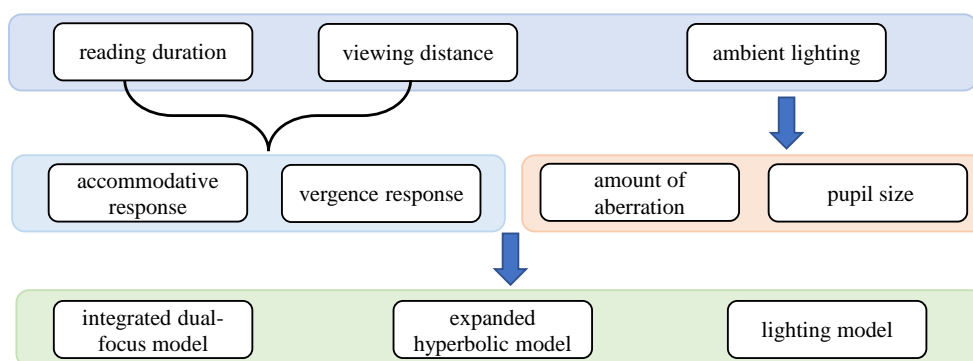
reading duration

viewing distance

ambient lighting

accommodative response

vergence response

amount of aberration

pupil size

integrated dual-focus model

expanded hyperbolic model

lighting model